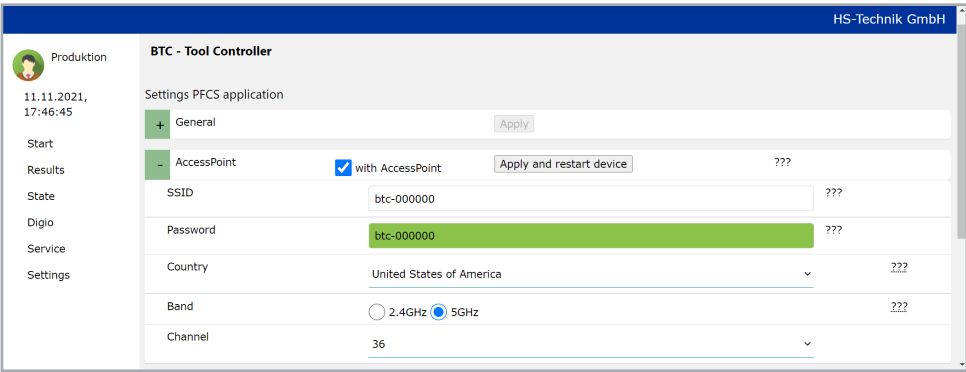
HS-Technik GmbH

Produktion

11.11.2021, 17:46:45

Start
Results
State
Digio
Service
Settings

BTC - Tool Controller

Settings PFCS application

+ General
Apply

- AccessPoint
with AccessPoint
Apply and restart device
???

SSID
btc-000000
???

Password
btc-000000
???

Country
United States of America
???

Band
2.4GHz 5GHz
???

Channel
36